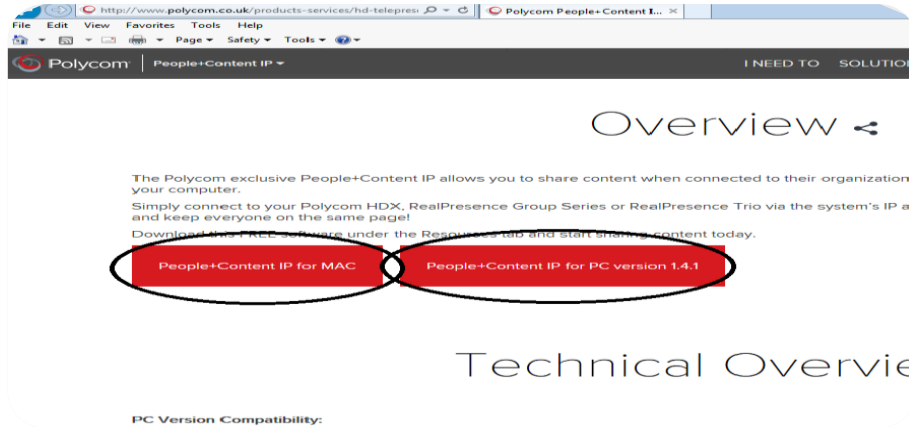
http://www.polycom.co.uk/products-services/hd-telepres

Polycom People+Content I...

File Edit View Favorites Tools Help

Page ▾ Safety ▾ Tools ▾

Polycom | People+Content IP ▾

I NEED TO SOLUTIO

Overview

The Polycom exclusive People+Content IP allows you to share content when connected to their organization your computer.

Simply connect to your Polycom HDX, RealPresence Group Series or RealPresence Trio via the system's IP a and keep everyone on the same page!

Download this FREE software under the Resources tab and start sharing content today.

People+Content IP for MAC

People+Content IP for PC version 1.4.1

Technical Overvie

PC Version Compatibility: